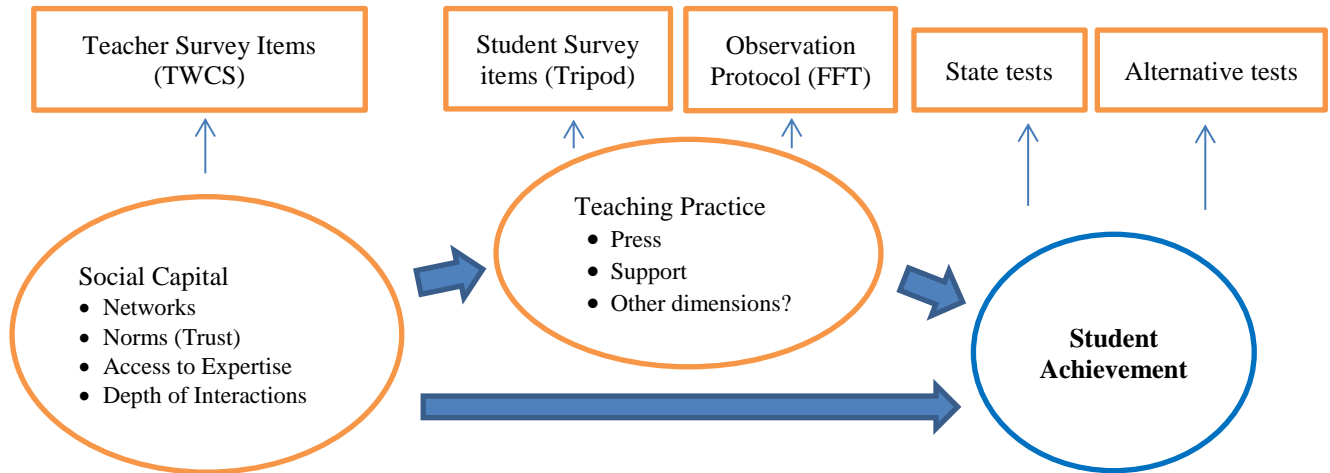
Teacher Survey Items (TWCS)

Student Survey items (Tripod)

Observation Protocol (FFT)

State tests

Alternative tests

Social Capital
- Networks
- Norms (Trust)
- Access to Expertise
- Depth of Interactions

Teaching Practice
- Press
- Support
- Other dimensions?

Student Achievement